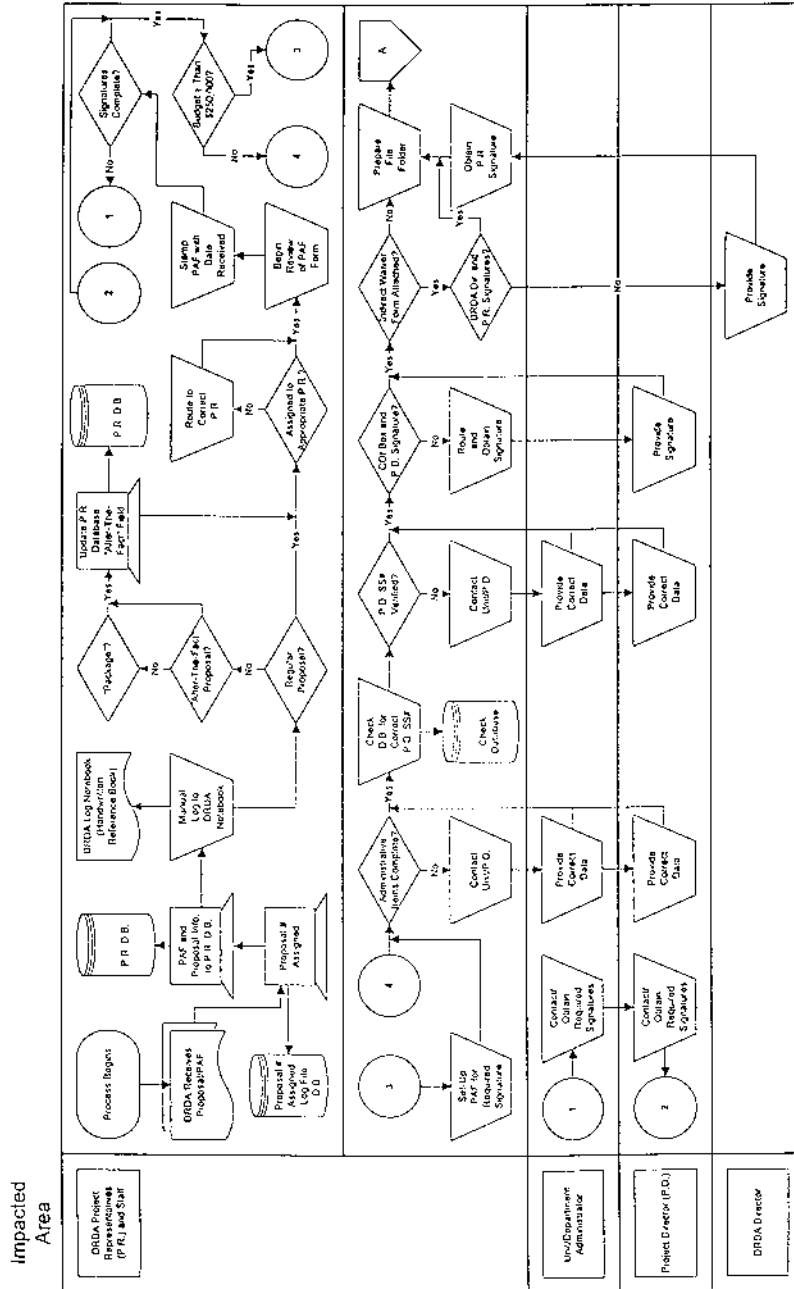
Impacted Area

ORDA Project Representatives (P.R.) and Staff

Unit/Department Administrator

Project Director (P.D.)

ORDA Director

Process Begins

ORDA Receives Proposal/PAF

Proposal # Assigned Log File D.B.

P.R. D.B.

PAF and Proposal Info. to P.R. D.B.

Proposal # Assigned

ORDA Log Notebook (Handwritten Reference Book)

Manual Log to ORDA Notebook

"Package"?

No

After-The-Fact Proposal?

No

Regular Proposal?

Yes

Yes

Update P.R. Database "After-The-Fact" Field

P.R. D.B.

Route to Correct P.R.

No

Assigned to Appropriate P.R.?

Yes

Stamp PAF with Date Received

Begin Review of PAF Form

2

1

No

Signatures Complete?

Yes

Budget > Than $250,000?

No

Yes

4

3

3

Set Up PAF for Required Signature

4

Administrative Items Complete?

No

Yes

Contact Unit/P.D.

Check DB for Correct P.D. SS#

Check Database

P.D. SS# Verified?

No

Yes

Contact Unit/P.D.

COI Box and P.D. Signature?

No

Yes

Route and Obtain Signature

Indirect Waiver Form Attached?

Yes

No

ORDA Dir. and P.R. Signatures?

Yes

No

Prepare File Folder

Obtain P.R. Signature

A

1

Contact/ Obtain Required Signatures

Provide Correct Data

Provide Correct Data

2

Contact/ Obtain Required Signatures

Provide Correct Data

Provide Correct Data

Provide Signature

Provide Signature